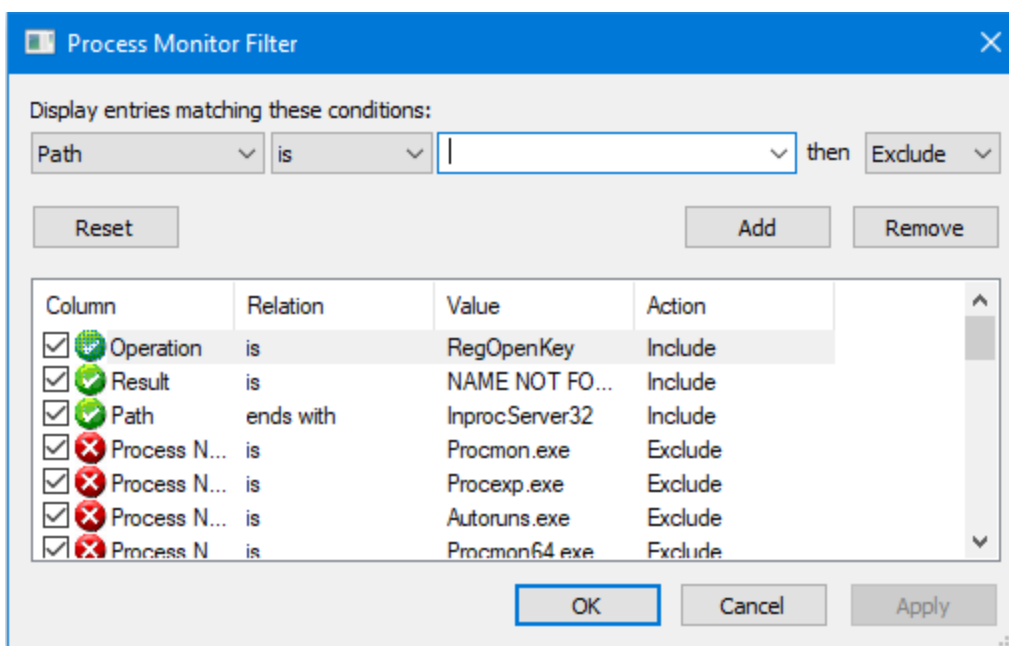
Process Monitor Filter

Display entries matching these conditions:

Path | is | | then | Exclude

Reset | Add | Remove

| Column | Relation | Value | Action |
|---|---|---|---|
| Operation | is | RegOpenKey | Include |
| Result | is | NAME NOT FO... | Include |
| Path | ends with | InprocServer32 | Include |
| Process N... | is | Procmon.exe | Exclude |
| Process N... | is | Procexp.exe | Exclude |
| Process N... | is | Autoruns.exe | Exclude |
| Process N | is | Procmon64.exe | Exclude |

OK | Cancel | Apply